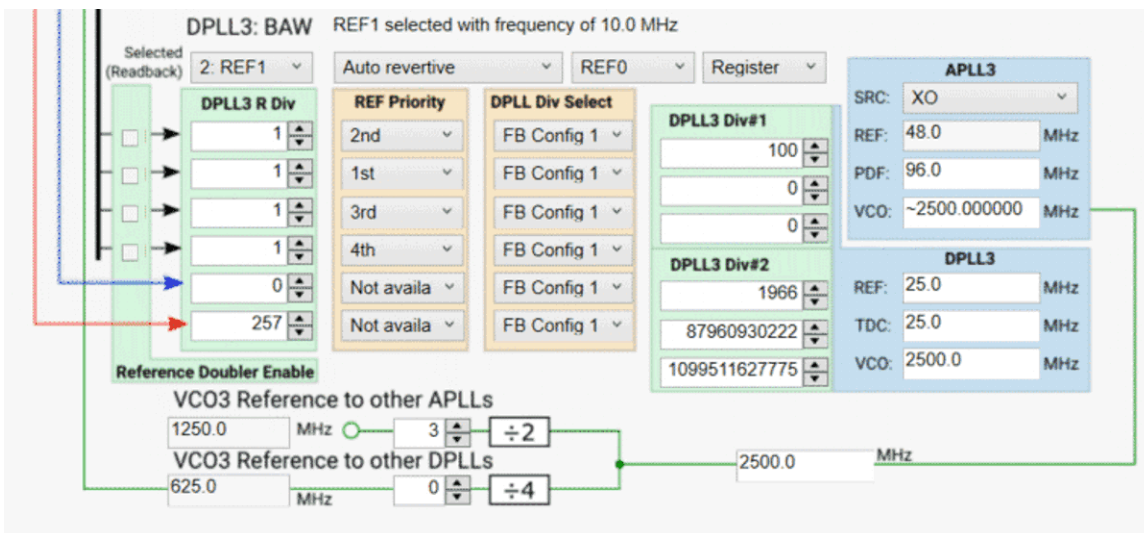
DPLL3: BAW REF1 selected with frequency of 10.0 MHz

Selected (Readback)

2: REF1

Auto revertive

REF0

Register

APLL3

SRC: XO

REF: 48.0 MHz

PDF: 96.0 MHz

VCO: ~2500.000000 MHz

DPLL3 R Div

| DPLL3 R Div | REF Priority | DPLL Div Select |
|---|---|---|
| 1 | 2nd | FB Config 1 |
| 1 | 1st | FB Config 1 |
| 1 | 3rd | FB Config 1 |
| 1 | 4th | FB Config 1 |
| 0 | Not availa | FB Config 1 |
| 257 | Not availa | FB Config 1 |

DPLL3 Div#1

100

0

0

DPLL3 Div#2

1966

87960930222

1099511627775

DPLL3

REF: 25.0 MHz

TDC: 25.0 MHz

VCO: 2500.0 MHz

Reference Doubler Enable

VCO3 Reference to other APLLs

1250.0 MHz 3 ÷2

VCO3 Reference to other DPLLs

625.0 MHz 0 ÷4

2500.0 MHz